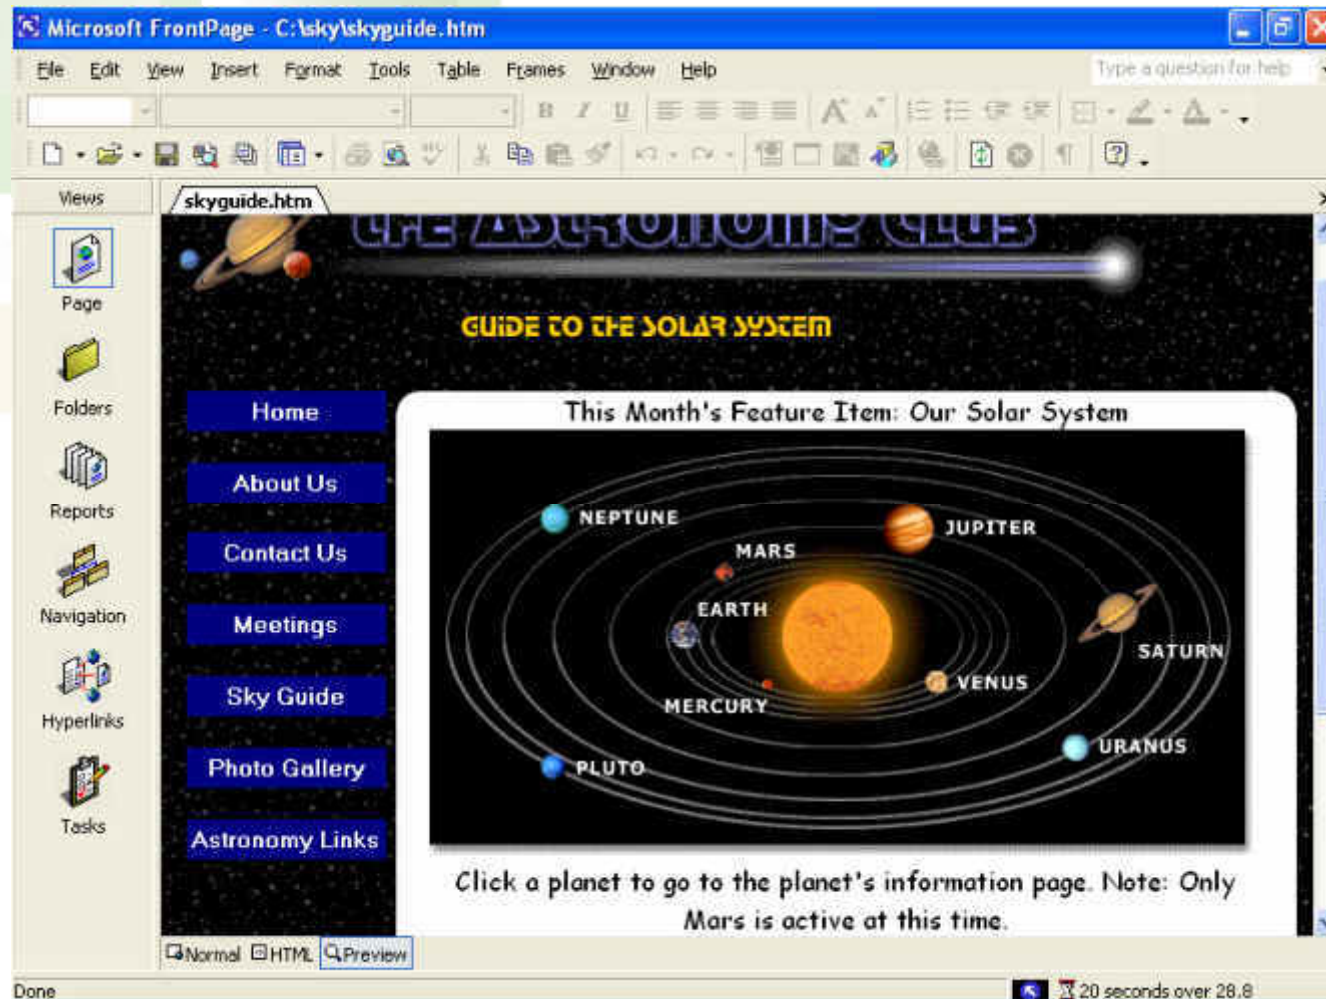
Microsoft FrontPage - C:\sky\skyguide.htm

File Edit View Insert Format Tools Table Frames Window Help

Type a question for help

Views

Page

Folders

Reports

Navigation

Hyperlinks

Tasks

skyguide.htm

The Astronomy Club

GUIDE TO THE SOLAR SYSTEM

Home

About Us

Contact Us

Meetings

Sky Guide

Photo Gallery

Astronomy Links

This Month's Feature Item: Our Solar System

NEPTUNE

JUPITER

MARS

EARTH

SATURN

VENUS

MERCURY

URANUS

PLUTO

Click a planet to go to the planet's information page. Note: Only Mars is active at this time.

Normal HTML Preview

Done

20 seconds over 28.8